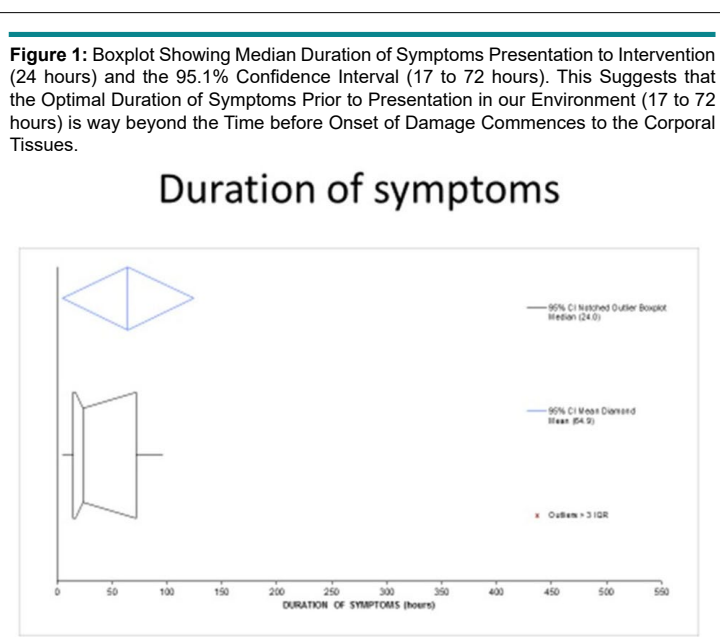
**Figure 1:** Boxplot Showing Median Duration of Symptoms Presentation to Intervention (24 hours) and the 95.1% Confidence Interval (17 to 72 hours). This Suggests that the Optimal Duration of Symptoms Prior to Presentation in our Environment (17 to 72 hours) is way beyond the Time before Onset of Damage Commences to the Corporal Tissues.

Duration of symptoms

95% CI Notched Outlier Boxplot
Median (24.0)

95% CI Mean Diamond
Mean (64.9)

x Outliers > 3 IQR

0 50 100 150 200 250 300 350 400 450 500 550

DURATION OF SYMPTOMS (hours)